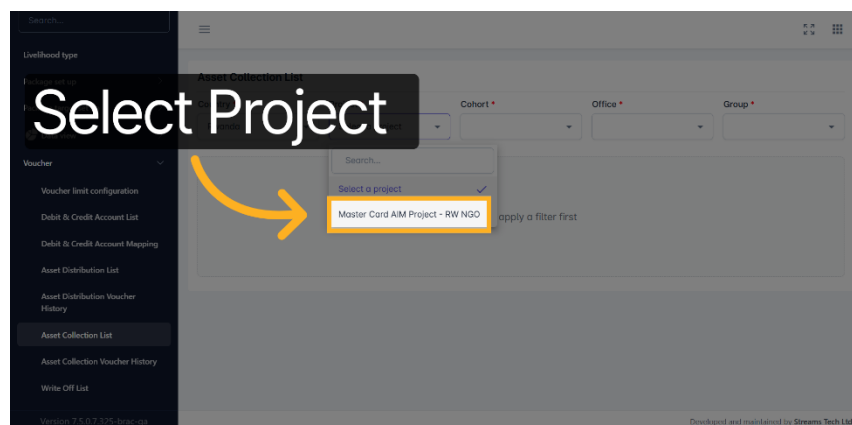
Search...

Livelihood type

Package set up

Voucher

Voucher limit configuration

Debit & Credit Account List

Debit & Credit Account Mapping

Asset Distribution List

Asset Distribution Voucher History

Asset Collection List

Asset Collection Voucher History

Write Off List

Version 7.5.0.7.325-brac-qa

Select Project

Asset Collection List

Cohort *

Office *

Group *

Search...

Select a project

Master Card AIM Project - RW NGO

apply a filter first

Developed and maintained by Streams Tech Ltd